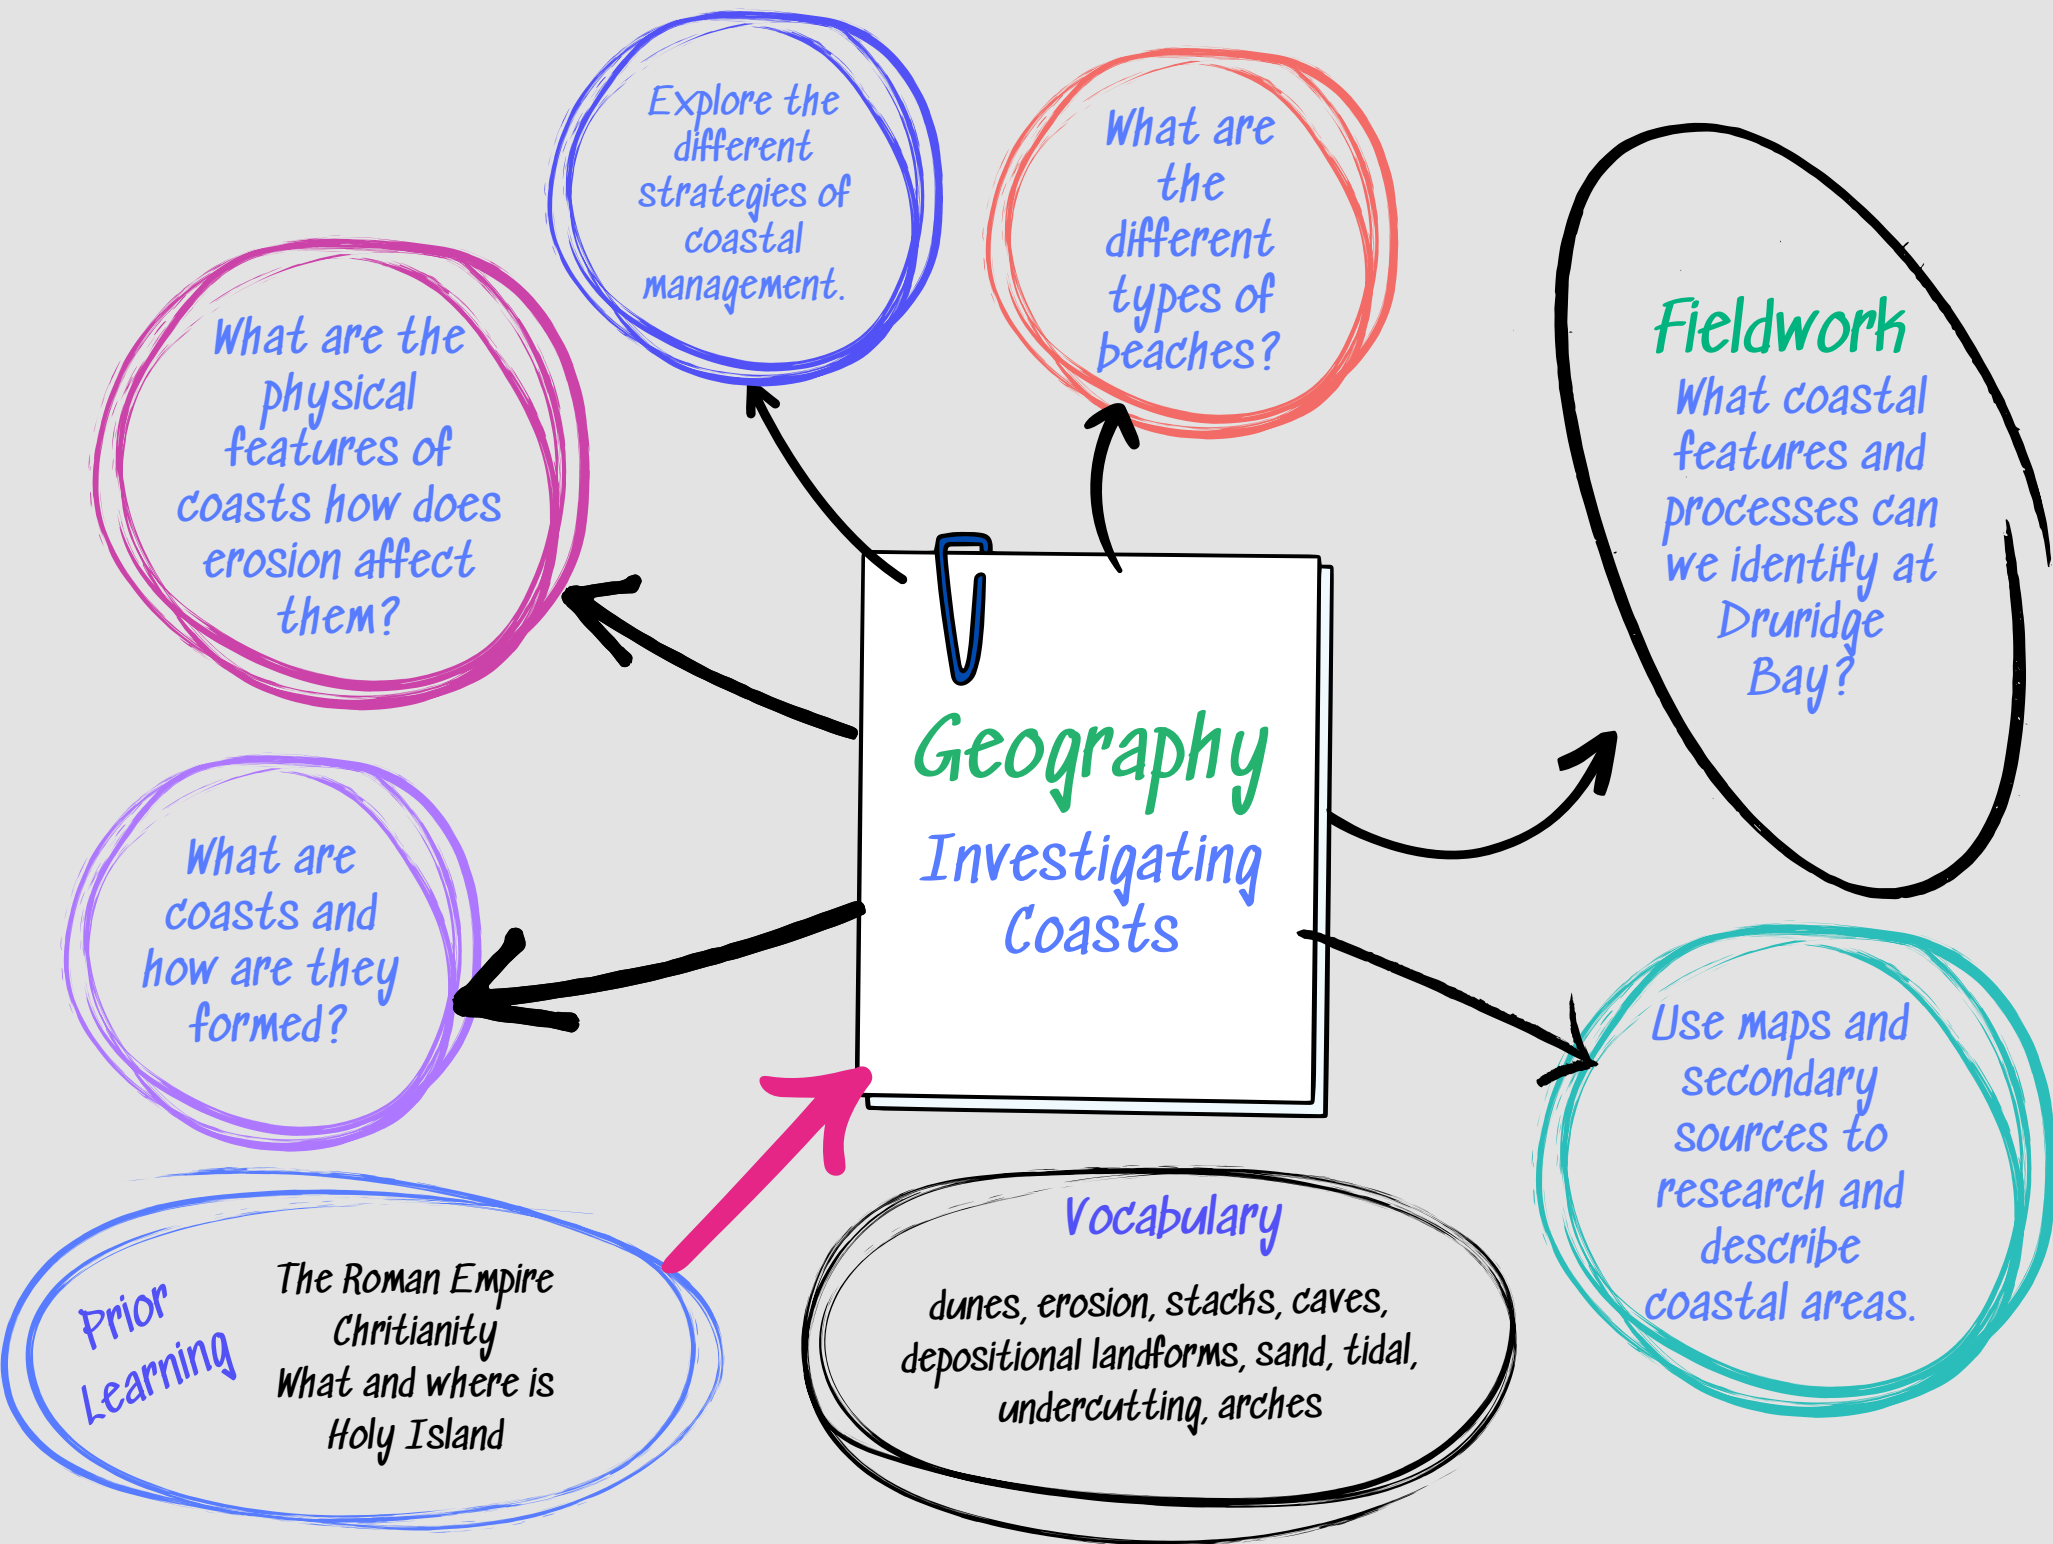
Explore the different strategies of coastal management.

What are the different types of beaches?

What are the physical features of coasts how does erosion affect them?

Fieldwork
What coastal features and processes can we identify at Druridge Bay?

Geography
Investigating Coasts

What are coasts and how are they formed?

Use maps and secondary sources to research and describe coastal areas.

Prior Learning
The Roman Empire
Chritianity
What and where is Holy Island

Vocabulary
dunes, erosion, stacks, caves, depositional landforms, sand, tidal, undercutting, arches